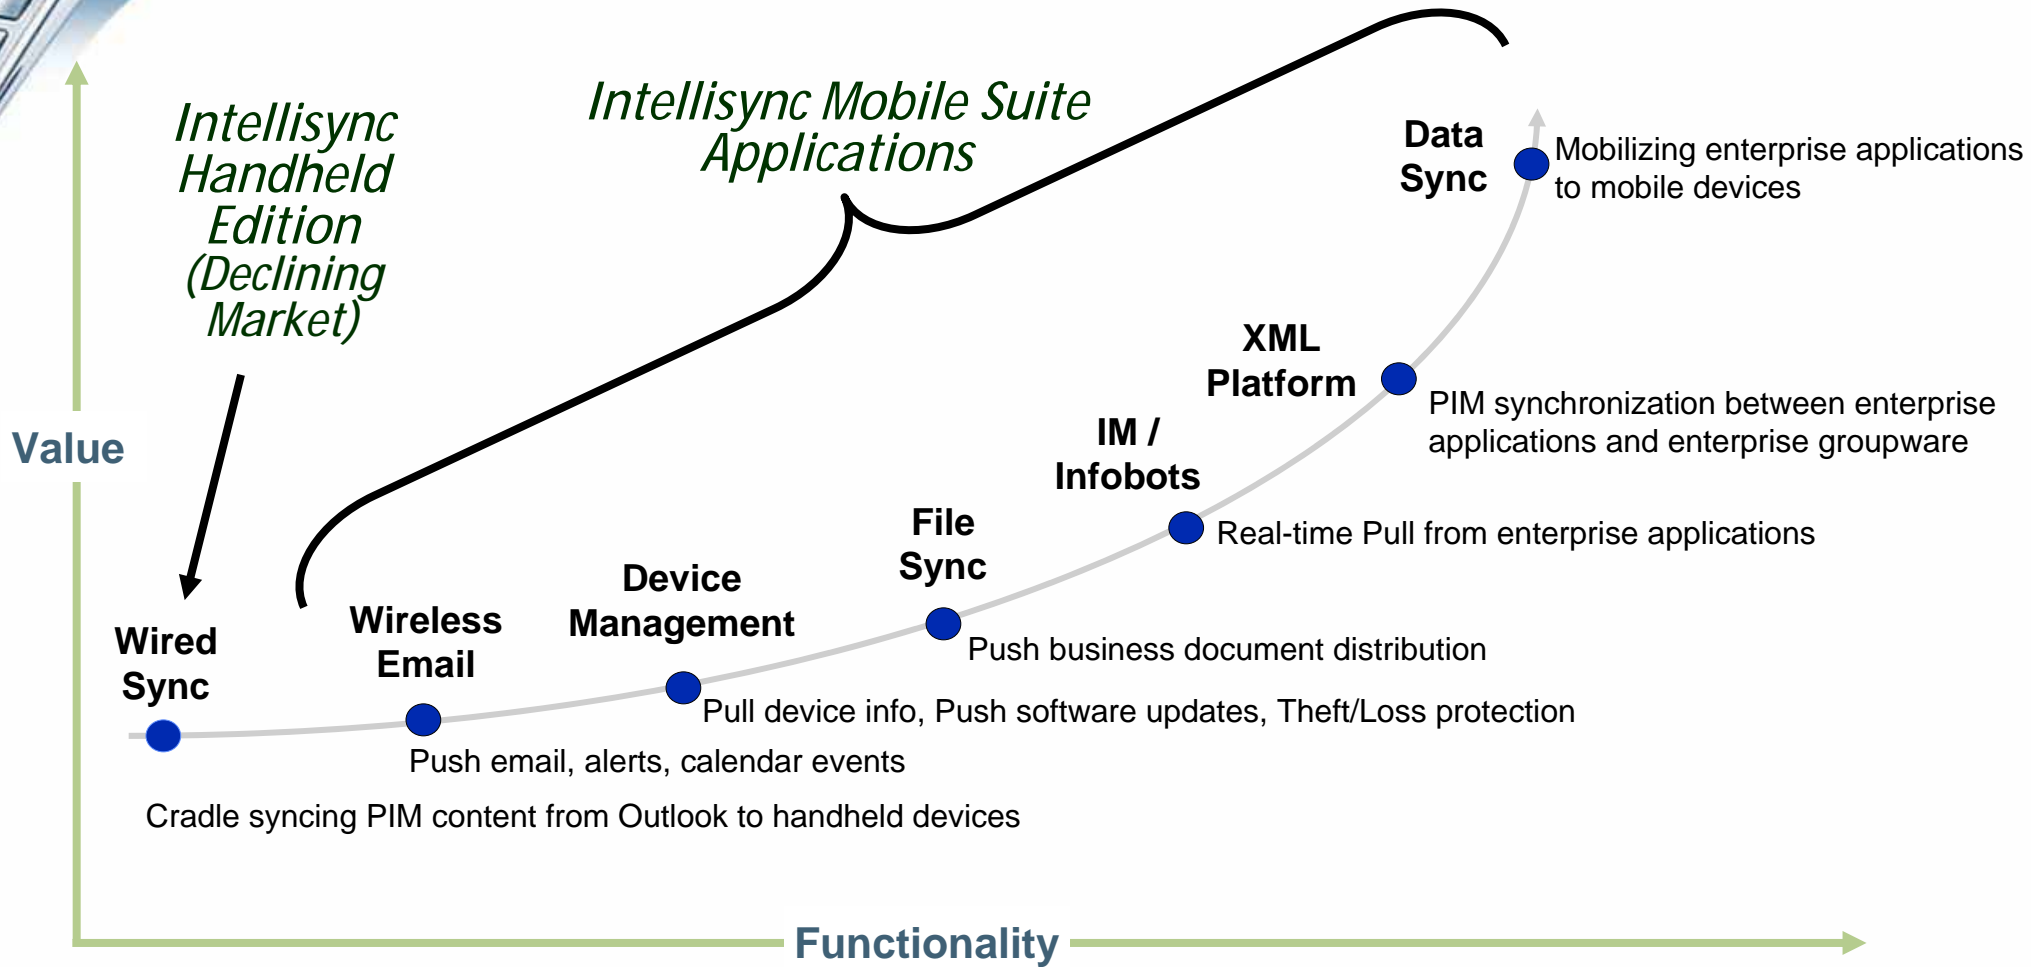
Intellisync Handheld Edition (Declining Market)

Intellisync Mobile Suite Applications

Value

Data Sync

Mobilizing enterprise applications to mobile devices

XML Platform

PIM synchronization between enterprise applications and enterprise groupware

IM / Infobots

Real-time Pull from enterprise applications

File Sync

Push business document distribution

Device Management

Pull device info, Push software updates, Theft/Loss protection

Wireless Email

Push email, alerts, calendar events

Wired Sync

Cradle syncing PIM content from Outlook to handheld devices

Functionality